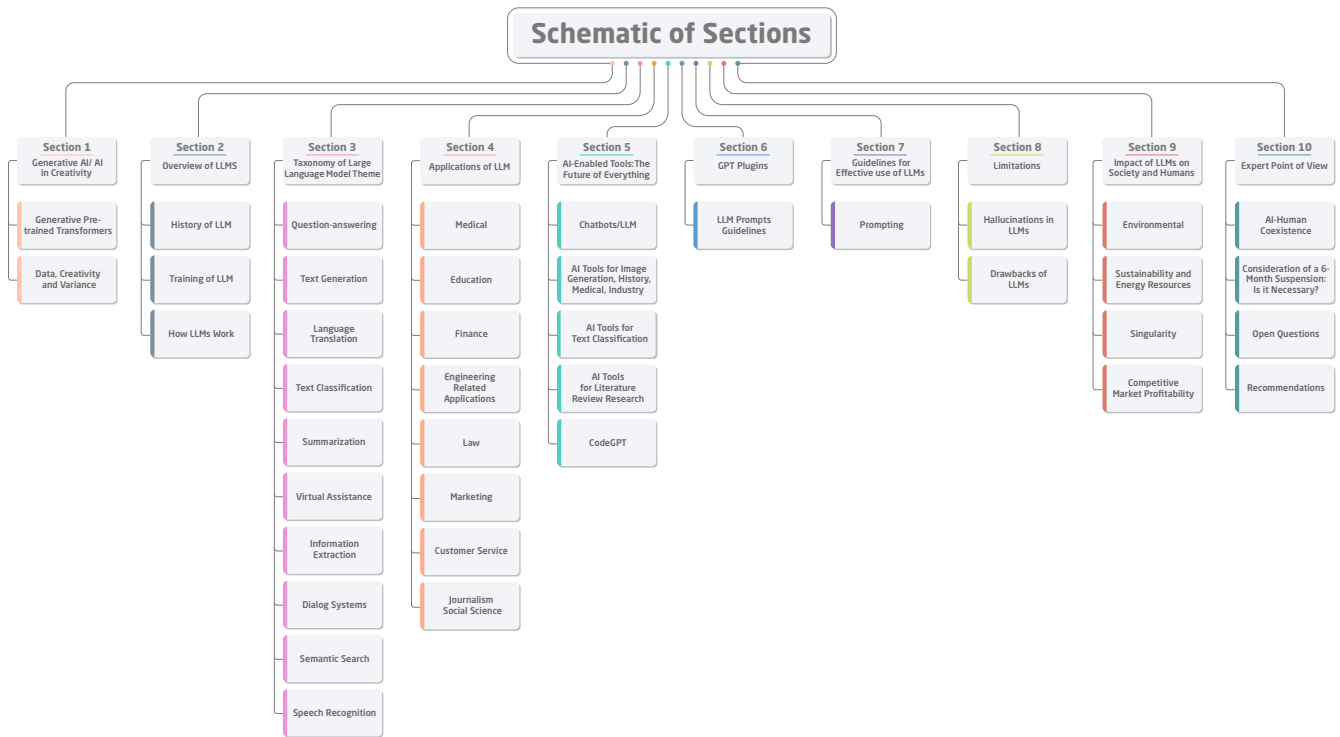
Schematic of Sections

Section 1
Generative AI/ AI in Creativity
Generative Pre-trained Transformers
Data, Creativity and Variance

Section 2
Overview of LLMS
History of LLM
Training of LLM
How LLMs Work

Section 3
Taxonomy of Large Language Model Theme
Question-answering
Text Generation
Language Translation
Text Classification
Summarization
Virtual Assistance
Information Extraction
Dialog Systems
Semantic Search
Speech Recognition

Section 4
Applications of LLM
Medical
Education
Finance
Engineering Related Applications
Law
Marketing
Customer Service
Journalism Social Science

Section 5
AI-Enabled Tools:The Future of Everything
Chatbots/LLM
AI Tools for Image Generation, History, Medical, Industry
AI Tools for Text Classification
AI Tools for Literature Review Research
CodeGPT

Section 6
GPT Plugins
LLM Prompts Guidelines

Section 7
Guidelines for Effective use of LLMs
Prompting

Section 8
Limitations
Hallucinations in LLMs
Drawbacks of LLMs

Section 9
Impact of LLMs on Society and Humans
Environmental
Sustainability and Energy Resources
Singularity
Competitive Market Profitability

Section 10
Expert Point of View
AI-Human Coexistence
Consideration of a 6-Month Suspension: Is it Necessary?
Open Questions
Recommendations